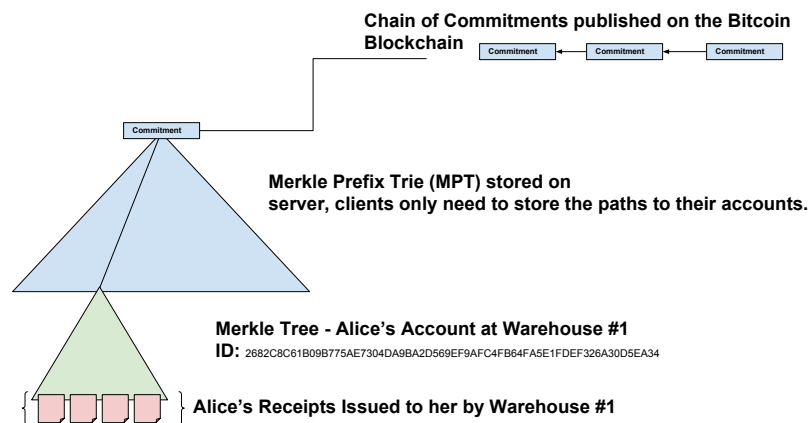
Chain of Commitments published on the Bitcoin Blockchain

Commitment

Commitment

Commitment

Commitment

Merkle Prefix Trie (MPT) stored on server, clients only need to store the paths to their accounts.

Merkle Tree - Alice's Account at Warehouse #1

ID: 2682C8C61B09B775AE7304DA9BA2D569EF9AFC4FB64FA5E1FDEF326A30D5EA34

Alice's Receipts Issued to her by Warehouse #1